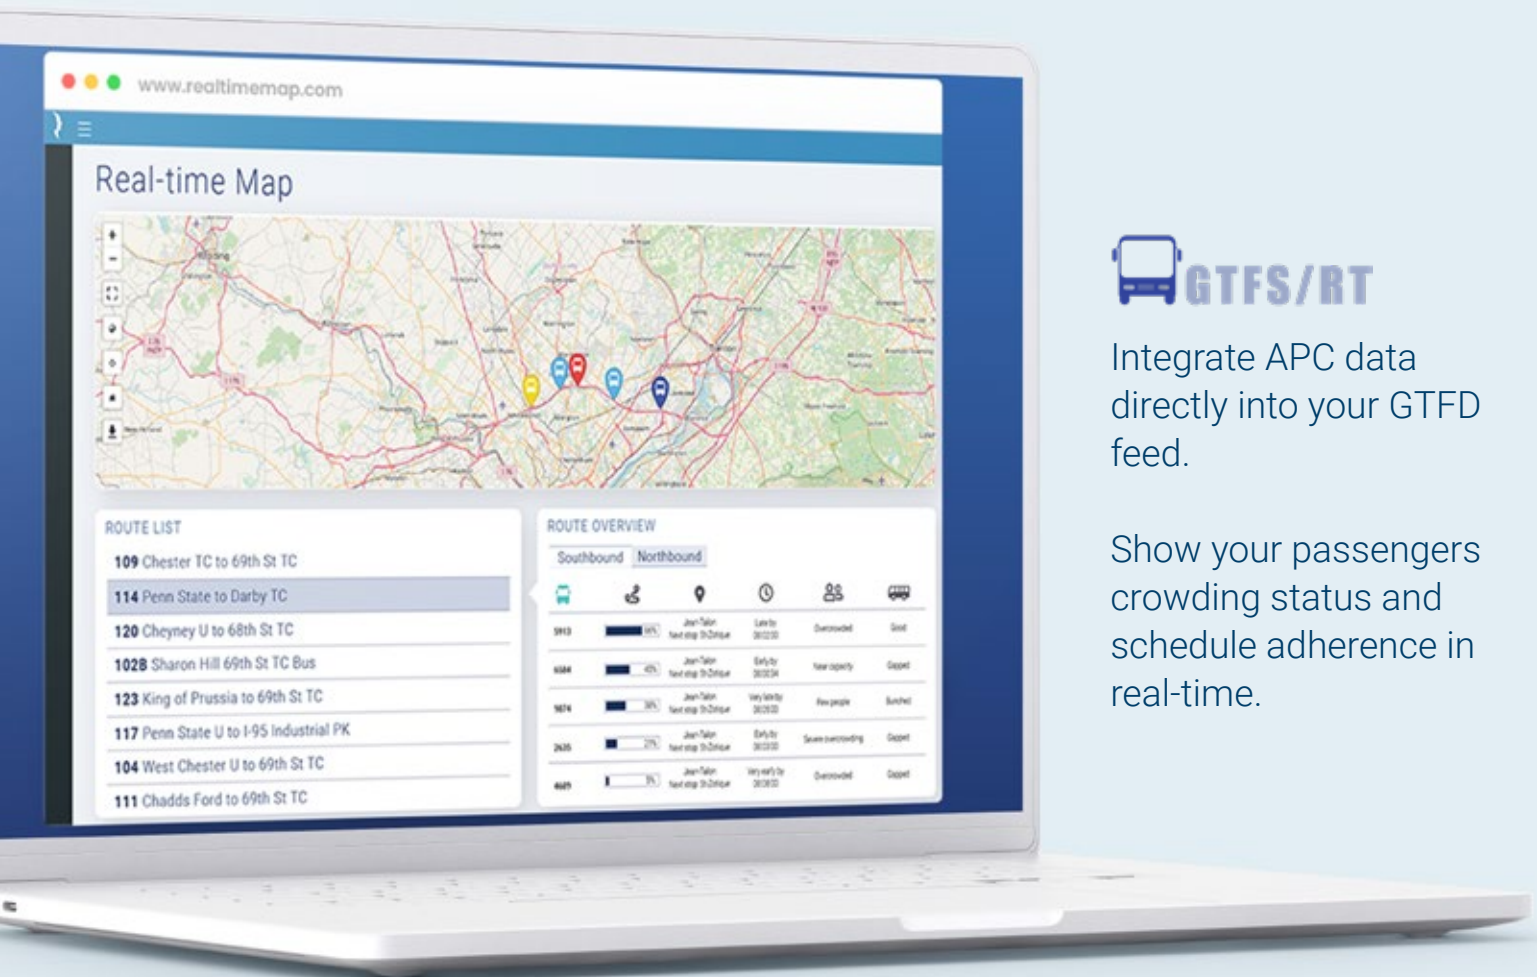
www.realtimemap.com

Real-time Map

ROUTE LIST

109 Chester TC to 69th St TC
114 Penn State to Darby TC
120 Cheyney U to 68th St TC
102B Sharon Hill 69th St TC Bus
123 King of Prussia to 69th St TC
117 Penn State U to I-95 Industrial PK
104 West Chester U to 69th St TC
111 Chadds Ford to 69th St TC

ROUTE OVERVIEW

Southbound Northbound

| | | | | | |
|---|---|---|---|---|---|
| 5913 | 96% | Jean-Talon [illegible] | Late by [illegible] | Overcrowded | Good |
| 6584 | 45% | Jean-Talon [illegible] | Early by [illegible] | New capacity | Gapped |
| 5874 | 36% | Jean-Talon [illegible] | Very late by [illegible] | Few people | Bunched |
| 2635 | 27% | Jean-Talon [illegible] | Early by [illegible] | Severe overcrowding | Gapped |
| 4669 | 5% | Jean-Talon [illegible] | Very early by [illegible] | Overcrowded | Gapped |

GTFS/RT

Integrate APC data directly into your GTFD feed.

Show your passengers crowding status and schedule adherence in real-time.